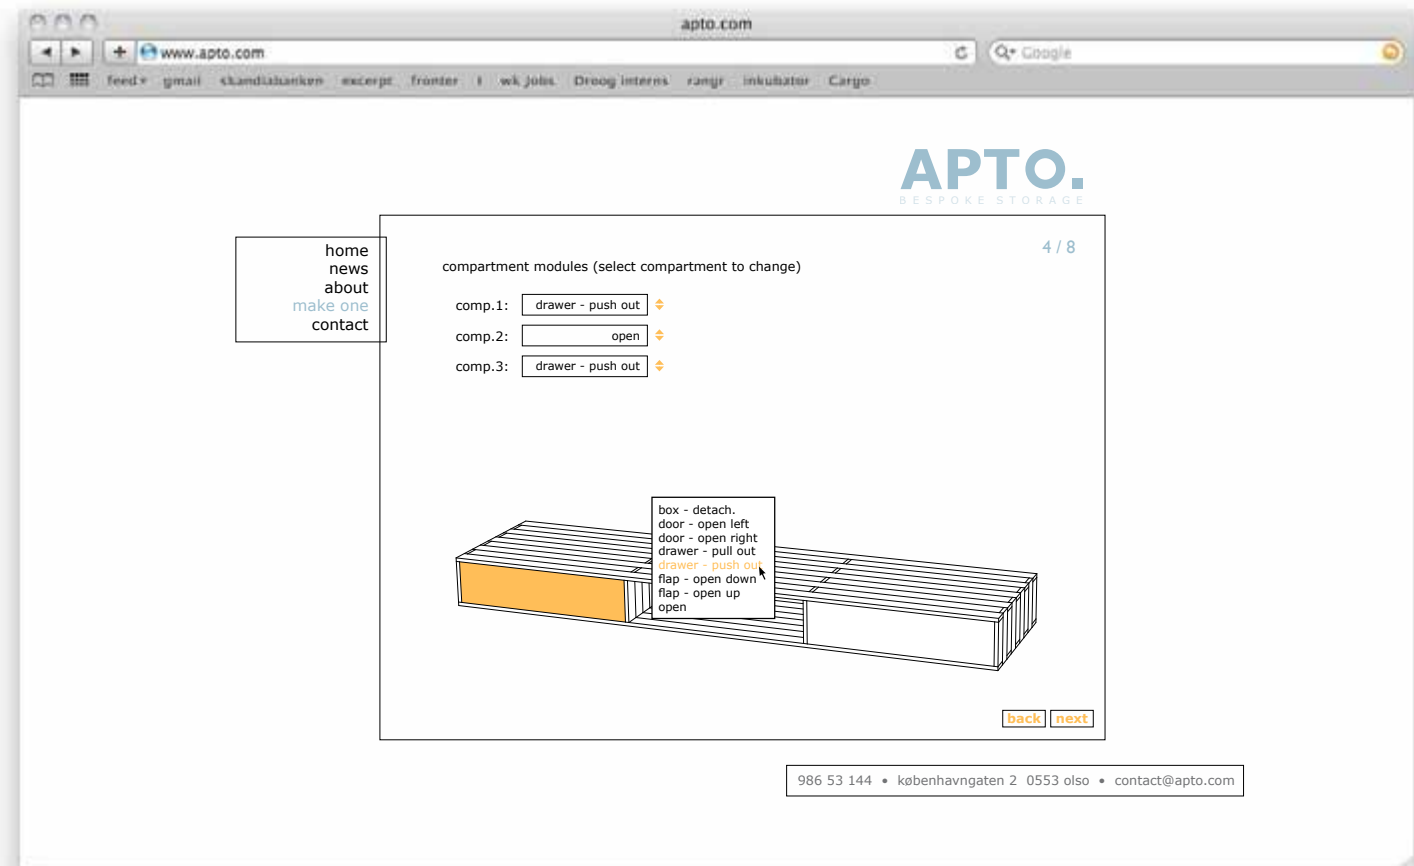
apto.com

www.apto.com

Google

feed ▾ gmail skandiabanken excerpt fronter i wk jobs Droog interns rangr inkubator Cargo

APTO.
BESPOKE STORAGE

home
news
about
make one
contact

4 / 8

compartment modules (select compartment to change)

comp.1: drawer - push out

comp.2: open

comp.3: drawer - push out

box - detach.
door - open left
door - open right
drawer - pull out
drawer - push out
flap - open down
flap - open up
open

back next

986 53 144 • københavngaten 2 0553 olso • contact@apto.com